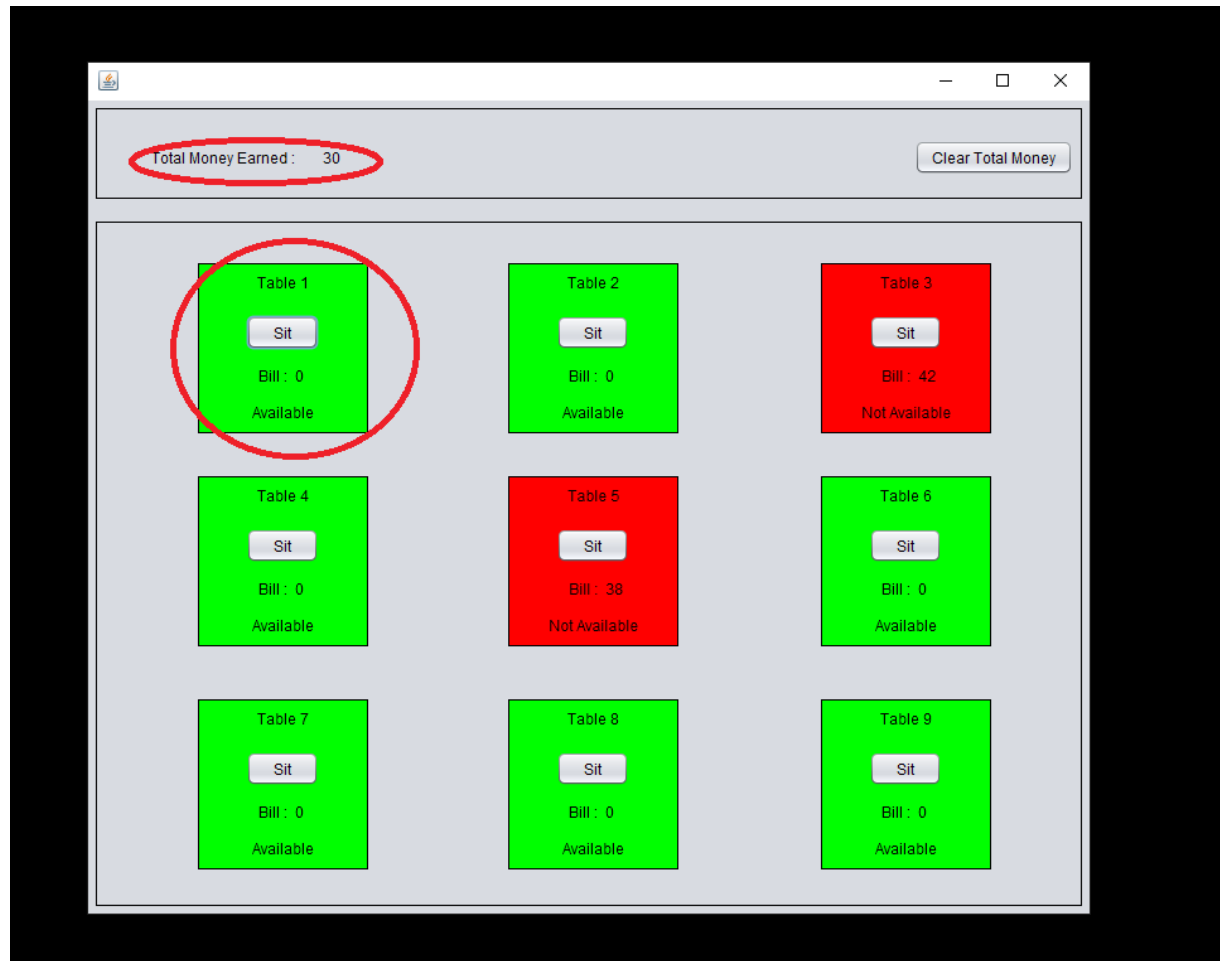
Total Money Earned : 30

Clear Total Money

Table 1
Sit
Bill : 0
Available

Table 2
Sit
Bill : 0
Available

Table 3
Sit
Bill : 42
Not Available

Table 4
Sit
Bill : 0
Available

Table 5
Sit
Bill : 38
Not Available

Table 6
Sit
Bill : 0
Available

Table 7
Sit
Bill : 0
Available

Table 8
Sit
Bill : 0
Available

Table 9
Sit
Bill : 0
Available